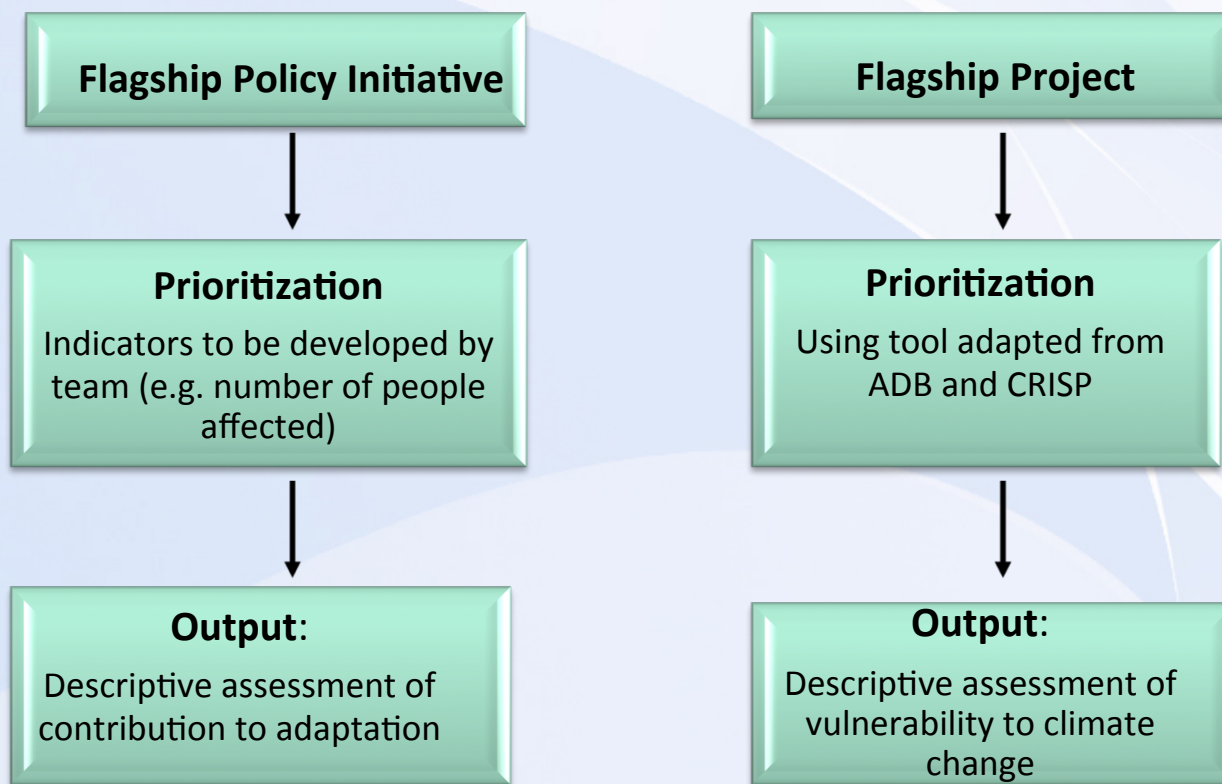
Flagship Policy Initiative

Prioritization

Indicators to be developed by team (e.g. number of people affected)

Output:

Descriptive assessment of contribution to adaptation

Flagship Project

Prioritization

Using tool adapted from ADB and CRISP

Output:

Descriptive assessment of vulnerability to climate change